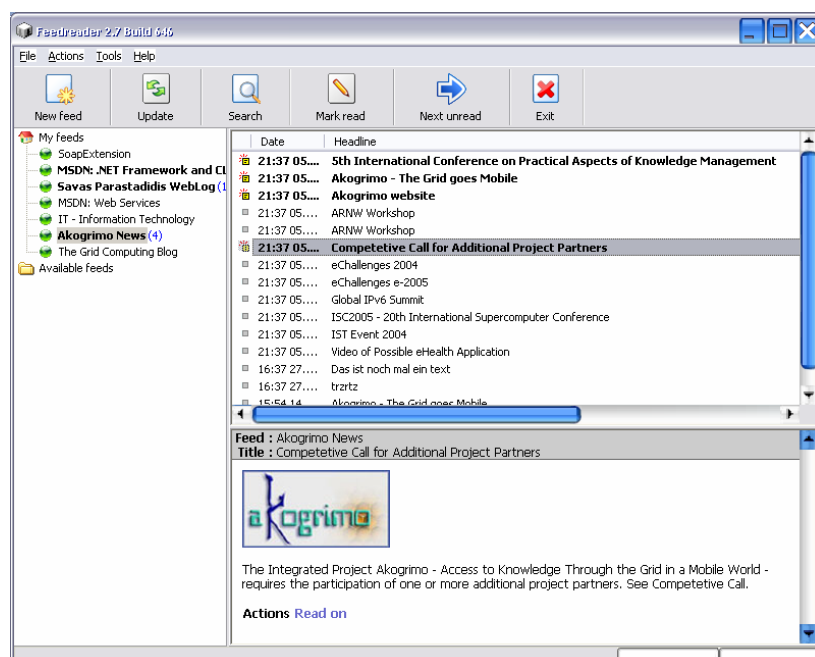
Feedreader 2.7 Build 646

File Actions Tools Help

New feed Update Search Mark read Next unread Exit

My feeds
SoapExtension
MSDN: .NET Framework and Cl
Savas Parastadidis WebLog (1
MSDN: Web Services
IT - Information Technology
Akogrimo News (4)
The Grid Computing Blog
Available feeds

| Date | Headline |
|---|---|
| 21:37 05.... | 5th International Conference on Practical Aspects of Knowledge Management |
| 21:37 05.... | Akogrimo - The Grid goes Mobile |
| 21:37 05.... | Akogrimo website |
| 21:37 05.... | ARNW Workshop |
| 21:37 05.... | ARNW Workshop |
| 21:37 05.... | Competetive Call for Additional Project Partners |
| 21:37 05.... | eChallenges 2004 |
| 21:37 05.... | eChallenges e-2005 |
| 21:37 05.... | Global IPv6 Summit |
| 21:37 05.... | ISC2005 - 20th International Supercomputer Conference |
| 21:37 05.... | IST Event 2004 |
| 21:37 05.... | Video of Possible eHealth Application |
| 16:37 27.... | Das ist noch mal ein text |
| 16:37 27.... | trzrtz |
| 15:54 14.... | Akogrimo - The Grid goes Mobile |

Feed : Akogrimo News
Title : Competetive Call for Additional Project Partners

aKogrimo

The Integrated Project Akogrimo - Access to Knowledge Through the Grid in a Mobile World - requires the participation of one or more additional project partners. See Competetive Call.

Actions Read on